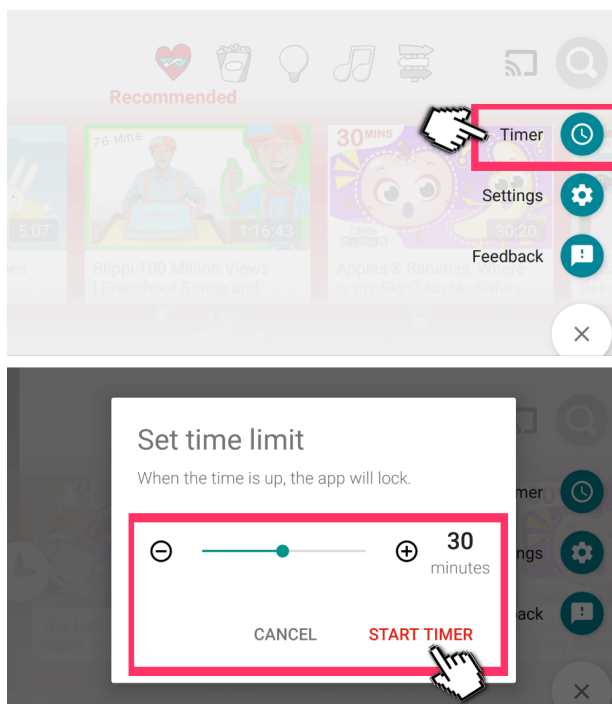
Recommended

Timer

Settings

Feedback

76 Mins

5:07

1:16:43

30 MINS

30:20

Blippi 100 Million Views | Preschool Songs and

Apples & Bananas, Where is my Skin! No No Safety

Set time limit

When the time is up, the app will lock.

30
minutes

CANCEL

START TIMER

mer

ngs

ack